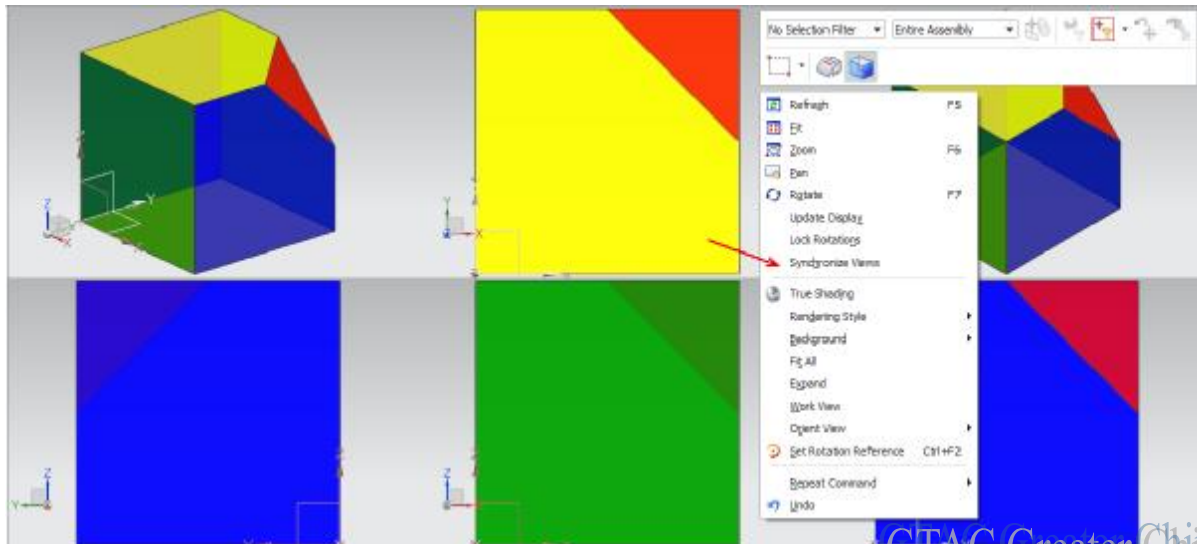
No Selection Filter
Entire Assembly

Refresh F5
Fit
Zoom F6
Pan
Rotate F7
Update Display
Lock Rotations
Synchronize Views
True Shading
Rendering Style
Background
Fit All
Expand
Work View
Orient View
Set Rotation Reference Ctrl+F2
Repeat Command
Undo

Z
Y
X
Z
X
Z
Y
Z

GTAC Greater Chi